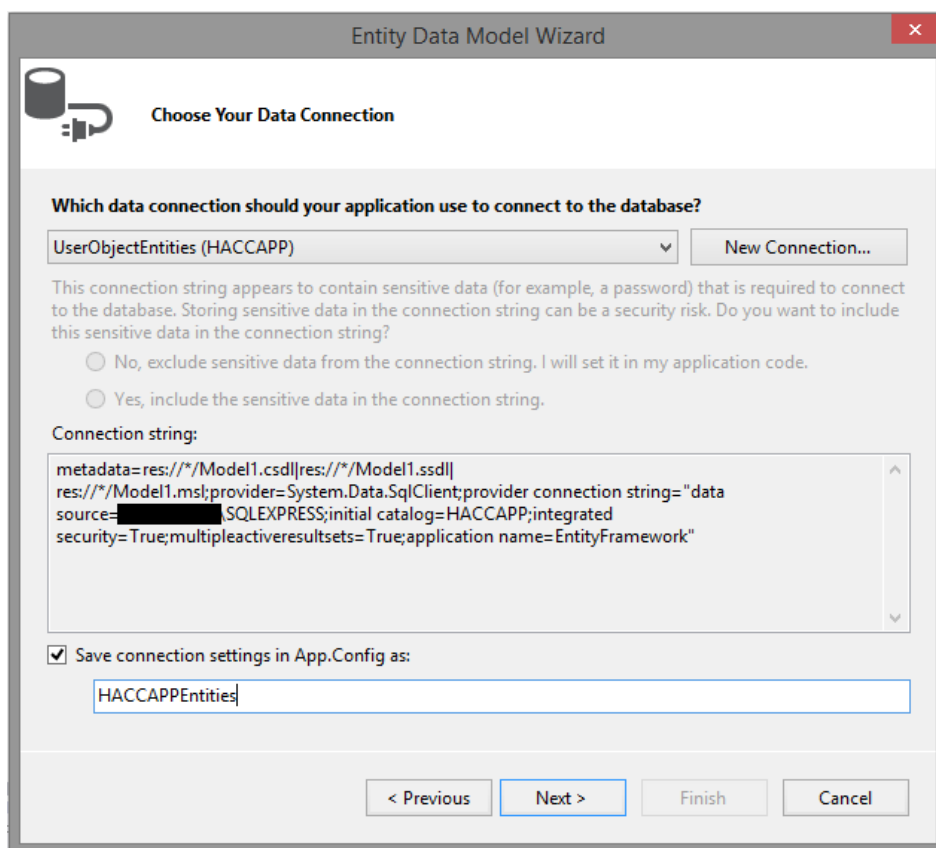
Entity Data Model Wizard

Choose Your Data Connection

Which data connection should your application use to connect to the database?

UserObjectEntities (HACCAPP)

New Connection...

This connection string appears to contain sensitive data (for example, a password) that is required to connect to the database. Storing sensitive data in the connection string can be a security risk. Do you want to include this sensitive data in the connection string?

No, exclude sensitive data from the connection string. I will set it in my application code.

Yes, include the sensitive data in the connection string.

Connection string:

metadata=res://*/Model1.csdl|res://*/Model1.ssdl|res://*/Model1.msl;provider=System.Data.SqlClient;provider connection string="data source=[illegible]\SQLEXPRESS;initial catalog=HACCAPP;integrated security=True;multipleactiveresultsets=True;application name=EntityFramework"

Save connection settings in App.Config as:

HACCAPPEntities

< Previous

Next >

Finish

Cancel